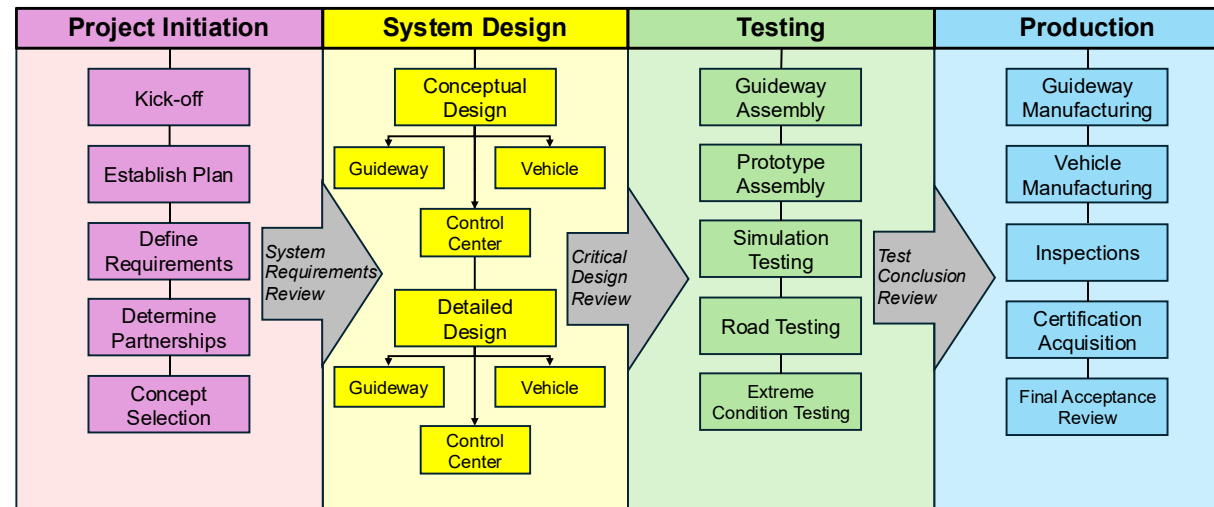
Project Initiation

Kick-off

Establish Plan

Define Requirements

Determine Partnerships

Concept Selection

System Requirements Review

System Design

Conceptual Design

Guideway

Vehicle

Control Center

Detailed Design

Guideway

Vehicle

Control Center

Critical Design Review

Testing

Guideway Assembly

Prototype Assembly

Simulation Testing

Road Testing

Extreme Condition Testing

Test Conclusion Review

Production

Guideway Manufacturing

Vehicle Manufacturing

Inspections

Certification Acquisition

Final Acceptance Review